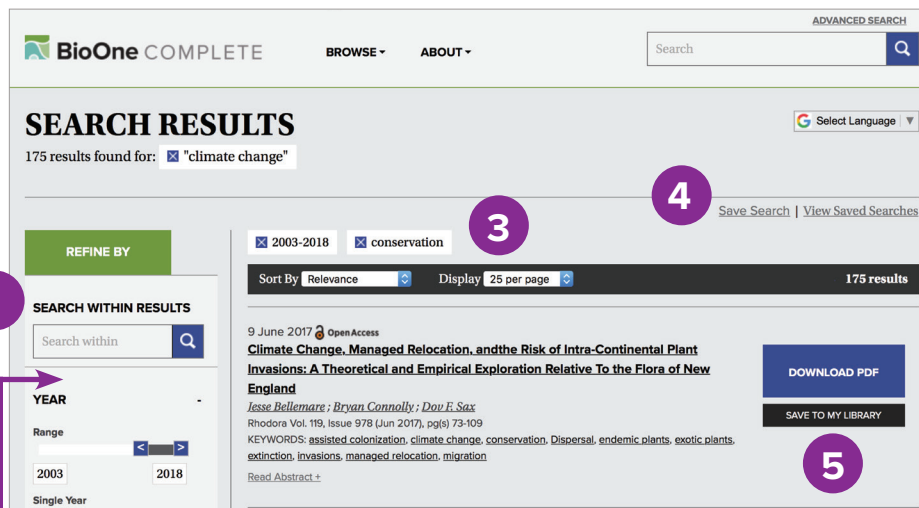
ADVANCED SEARCH

BioOne COMPLETE

BROWSE ▾ ABOUT ▾

Search

SEARCH RESULTS

175 results found for: ☒ "climate change"

Select Language ▼

4

Save Search | View Saved Searches

3

REFINE BY

☒ 2003-2018 ☒ conservation

Sort By Relevance Display 25 per page 175 results

SEARCH WITHIN RESULTS

Search within

9 June 2017 Open Access

Climate Change, Managed Relocation, andthe Risk of Intra-Continental Plant Invasions: A Theoretical and Empirical Exploration Relative To the Flora of New England

Jesse Bellemare ; Bryan Connolly ; Dov F. Sax

Rhodora Vol. 119, Issue 978 (Jun 2017), pg(s) 73-109

KEYWORDS: assisted colonization, climate change, conservation, Dispersal, endemic plants, exotic plants, extinction, invasions, managed relocation, migration

Read Abstract +

DOWNLOAD PDF

SAVE TO MY LIBRARY

5

YEAR -

Range

2003 2018

Single Year